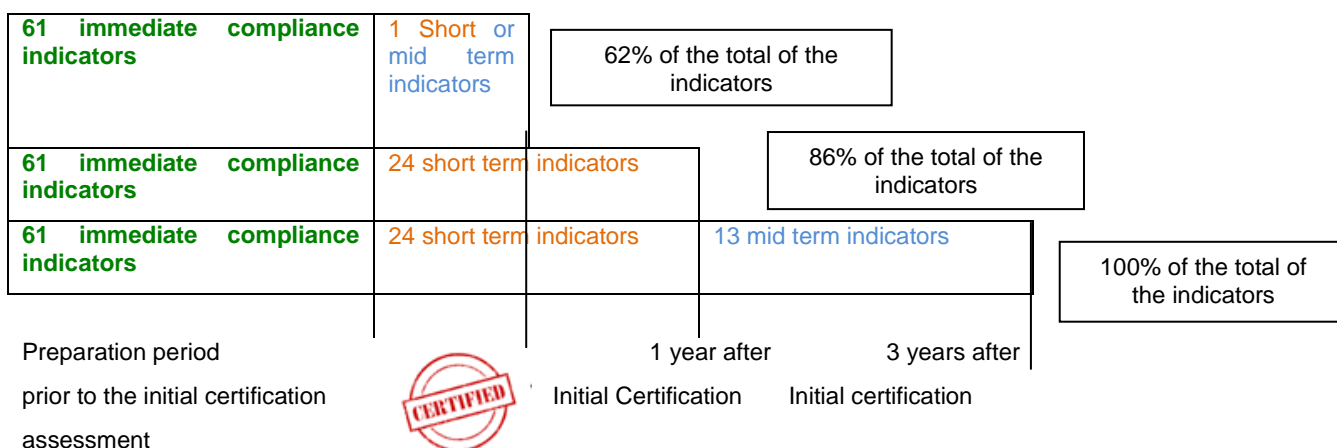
61 immediate compliance indicators

1 Short or mid term indicators

62% of the total of the indicators

61 immediate compliance indicators

24 short term indicators

86% of the total of the indicators

61 immediate compliance indicators

24 short term indicators

13 mid term indicators

100% of the total of the indicators

Preparation period prior to the initial certification assessment

CERTIFIED

1 year after Initial Certification

3 years after Initial certification